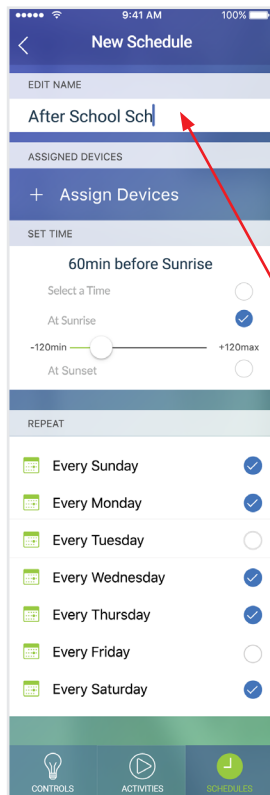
●●●●● 9:41 AM 100%

New Schedule

EDIT NAME

After School Sch

ASSIGNED DEVICES

+ Assign Devices

SET TIME

60min before Sunrise

Select a Time

At Sunrise

-120min +120max

At Sunset

REPEAT

Every Sunday

Every Monday

Every Tuesday

Every Wednesday

Every Thursday

Every Friday

Every Saturday

CONTROLS ACTIVITIES SCHEDULES